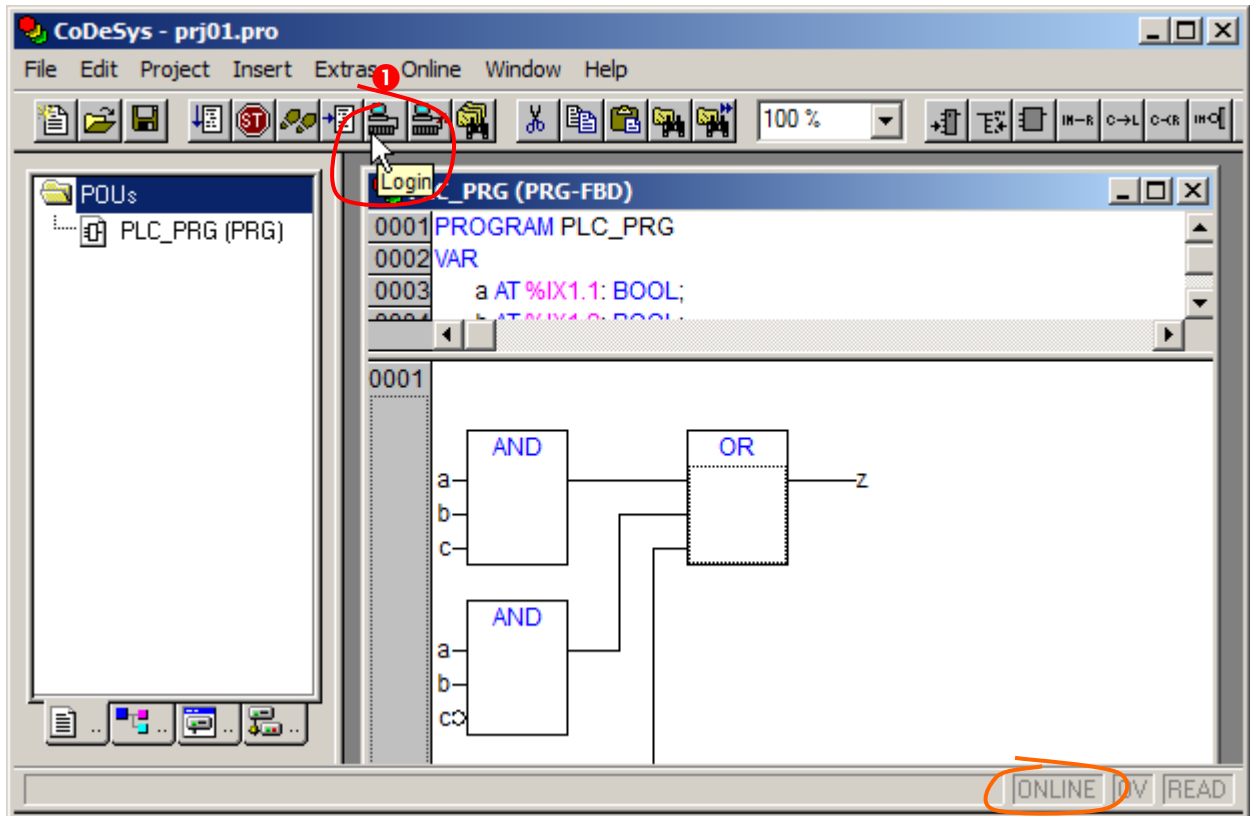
CoDeSys - prj01.pro

File Edit Project Insert Extras Online Window Help

❶

100 %

Login

POUs

PLC_PRG (PRG)

C_PRG (PRG-FBD)

0001 PROGRAM PLC_PRG
0002 VAR
0003 a AT %IX1.1: BOOL;
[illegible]

0001

AND
a
b
c

OR
z

AND
a
b
c

ONLINE OV READ